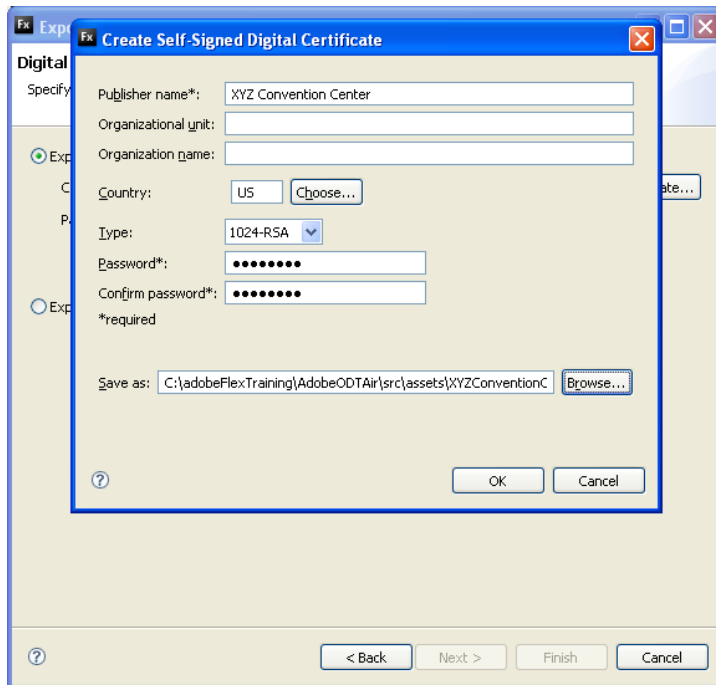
Fx Expo

Digital

Specify

Exp

C

P

ate...

Exp

Fx Create Self-Signed Digital Certificate

Publisher name*: XYZ Convention Center

Organizational unit:

Organization name:

Country: US Choose...

Type: 1024-RSA

Password*: ●●●●●●●●●

Confirm password*: ●●●●●●●●●

*required

Save as: C:\adobeFlexTraining\AdobeODTAir\src\assets\XYZConventionC Browse...

?

OK Cancel

?

< Back Next > Finish Cancel